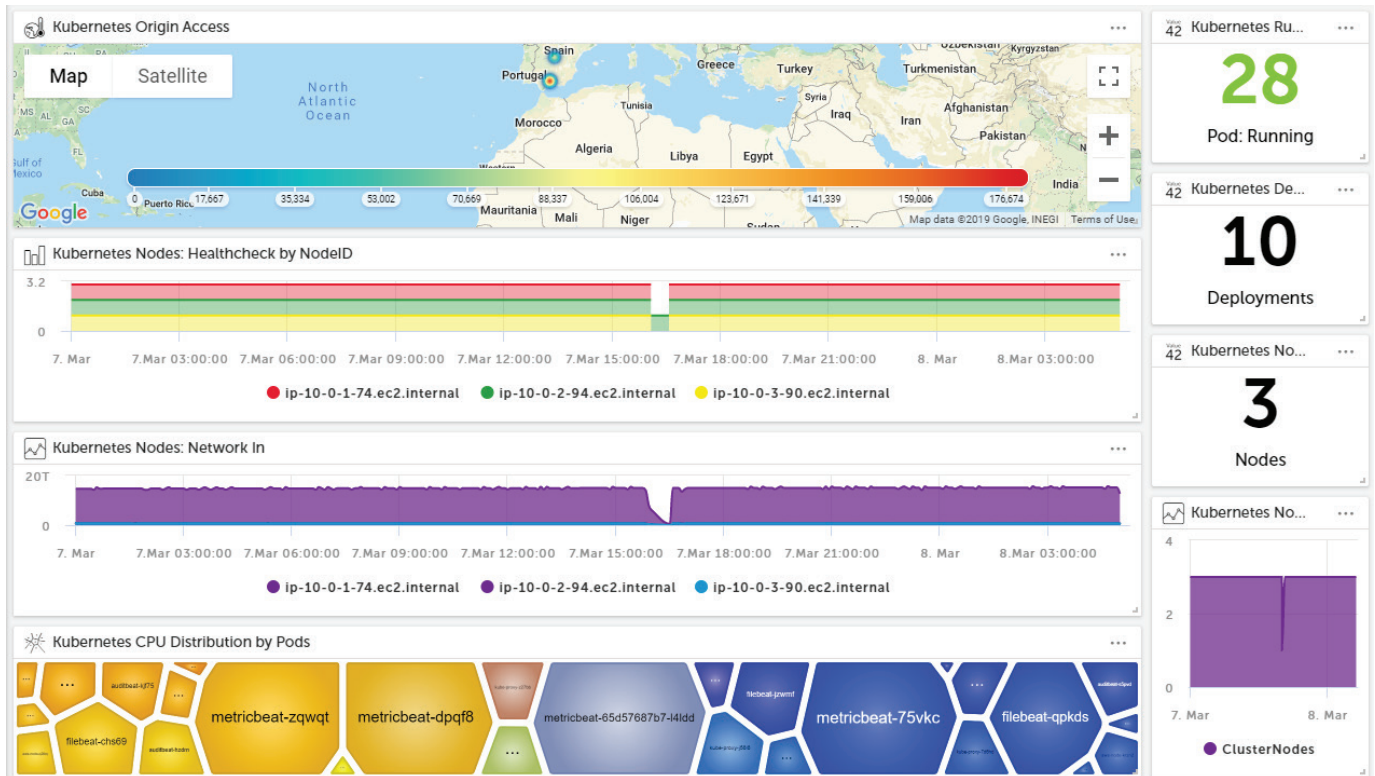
Kubernetes Origin Access ...

Map Satellite

North Atlantic Ocean

Spain Portugal Greece Turkey Turkmenistan Uzbekistan Kyrgyzstan Syria Iraq Iran Afghanistan Pakistan India Tunisia Morocco Algeria Libya Egypt Mauritania Mali Niger Sudan Cuba Puerto Rico MS AL GA Gulf of Mexico Western

0 17,667 35,334 53,002 70,669 88,337 106,004 123,671 141,339 159,006 176,674

Google Map data ©2019 Google, INEGI Terms of Use

Kubernetes Nodes: Healthcheck by NodeID ...

3.2
0

7. Mar 7.Mar 03:00:00 7.Mar 06:00:00 7.Mar 09:00:00 7.Mar 12:00:00 7.Mar 15:00:00 7.Mar 18:00:00 7.Mar 21:00:00 8. Mar 8.Mar 03:00:00

ip-10-0-1-74.ec2.internal ip-10-0-2-94.ec2.internal ip-10-0-3-90.ec2.internal

Kubernetes Nodes: Network In ...

20T
0

7. Mar 7.Mar 03:00:00 7.Mar 06:00:00 7.Mar 09:00:00 7.Mar 12:00:00 7.Mar 15:00:00 7.Mar 18:00:00 7.Mar 21:00:00 8. Mar 8.Mar 03:00:00

ip-10-0-1-74.ec2.internal ip-10-0-2-94.ec2.internal ip-10-0-3-90.ec2.internal

Kubernetes CPU Distribution by Pods ...

... auditbeat-sjf75 ... filebeat-chs69 auditbeat-bzdm metricbeat-zqwqt metricbeat-dpqf8 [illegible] ... metricbeat-65d57687b7-l4ldd ... filebeat-jzwmf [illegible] ... metricbeat-75vkc ... filebeat-qpkds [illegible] ...

Value 42 Kubernetes Ru... ...
28
Pod: Running

Value 42 Kubernetes De... ...
10
Deployments

Value 42 Kubernetes No... ...
3
Nodes

Kubernetes No... ...
4
2
0
7. Mar 8. Mar
ClusterNodes